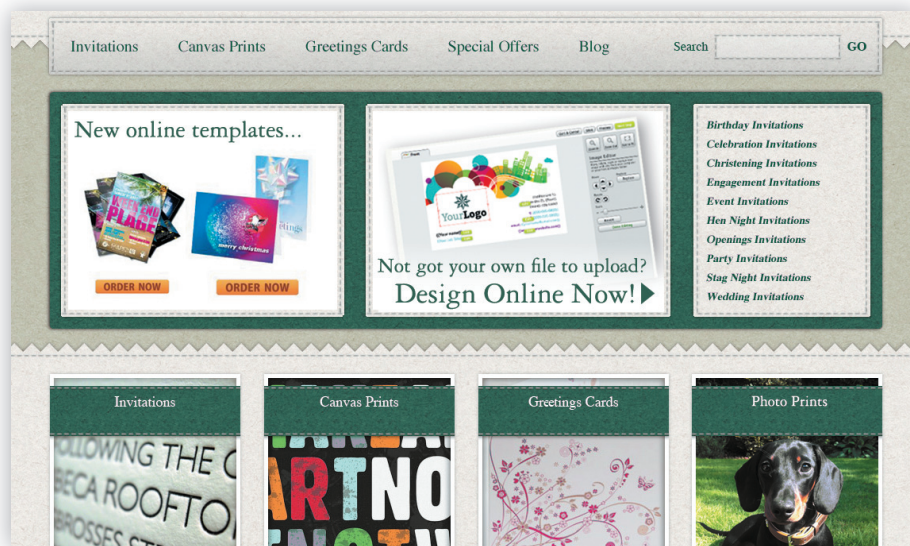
Invitations Canvas Prints Greetings Cards Special Offers Blog Search GO

New online templates...

merry christmas

ORDER NOW ORDER NOW

YourLogo

Not got your own file to upload?
Design Online Now!

Birthday Invitations
Celebration Invitations
Christening Invitations
Engagement Invitations
Event Invitations
Hen Night Invitations
Openings Invitations
Party Invitations
Stag Night Invitations
Wedding Invitations

Invitations

Canvas Prints

Greetings Cards

Photo Prints

LLOWING THE C
BECA ROOFTO
BROSSES ST

ART NO